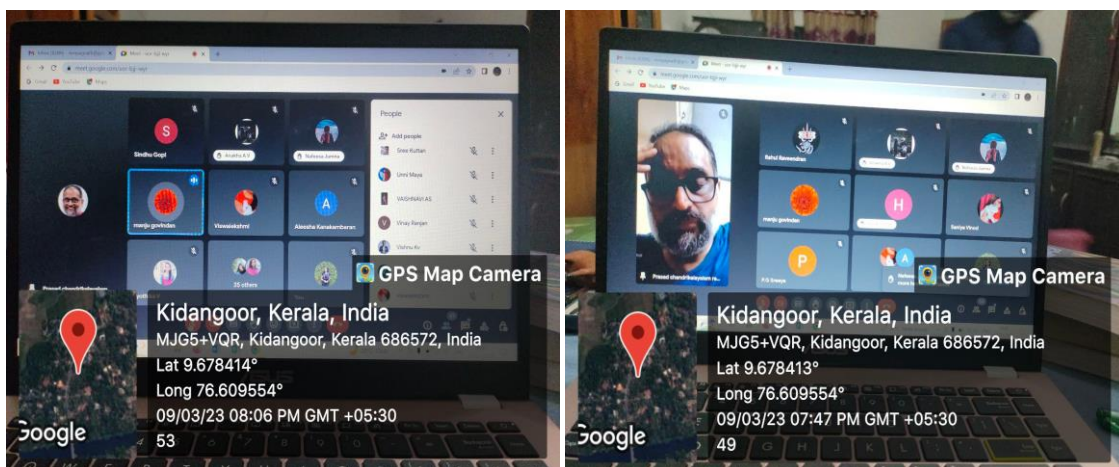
People

Add people

Sreee Kuttan

Unni Maya

VAISHNAVI AS

Vinay Ranjan

Vishnu Av

S

Sindhu Gopi

Anakha A V

Rehana Jamha

manju govindan

Viswalakshmi

A

Aleesha Kanakambaran

25 others

Prasad chandrikabalan

GPS Map Camera

Kidangoor, Kerala, India

MJG5+VQR, Kidangoor, Kerala 686572, India

Lat 9.678414°

Long 76.609554°

09/03/23 08:06 PM GMT +05:30

53

Google

Prasad chandrikabalan

Rahul Raveendran

manju govindan

H

Saniya Vinod

P

P G Sreeya

GPS Map Camera

Kidangoor, Kerala, India

MJG5+VQR, Kidangoor, Kerala 686572, India

Lat 9.678413°

Long 76.609554°

09/03/23 07:47 PM GMT +05:30

49

Google